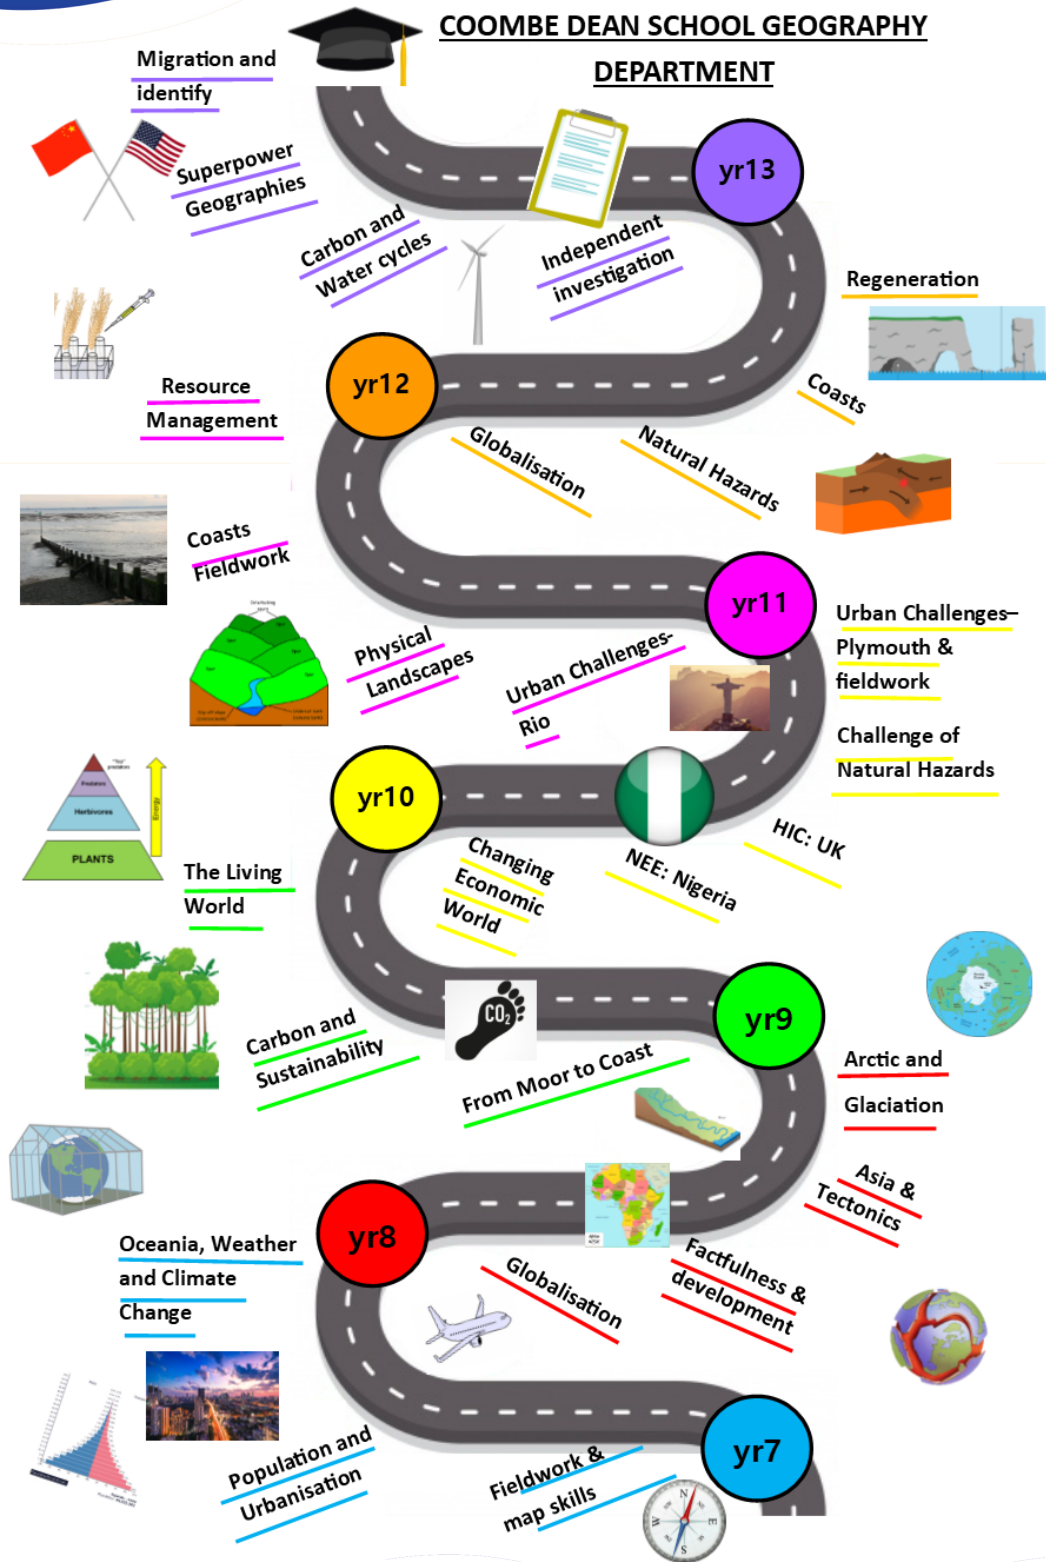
COOMBE DEAN SCHOOL GEOGRAPHY DEPARTMENT

Migration and identify

Superpower Geographies

Carbon and Water cycles

Independent investigation

yr13

Regeneration

Resource Management

yr12

Coasts

Globalisation

Natural Hazards

Coasts Fieldwork

yr11

Urban Challenges– Plymouth & fieldwork

Physical Landscapes

Urban Challenges- Rio

Challenge of Natural Hazards

PLANTS

Herbivores

Predators

Energy

yr10

HIC: UK

The Living World

Changing Economic World

NEE: Nigeria

Carbon and Sustainability

$CO_2$

yr9

From Moor to Coast

Arctic and Glaciation

Asia & Tectonics

yr8

Oceania, Weather and Climate Change

Globalisation

Factfulness & development

Population and Urbanisation

Fieldwork & map skills

yr7

N

E

S

W